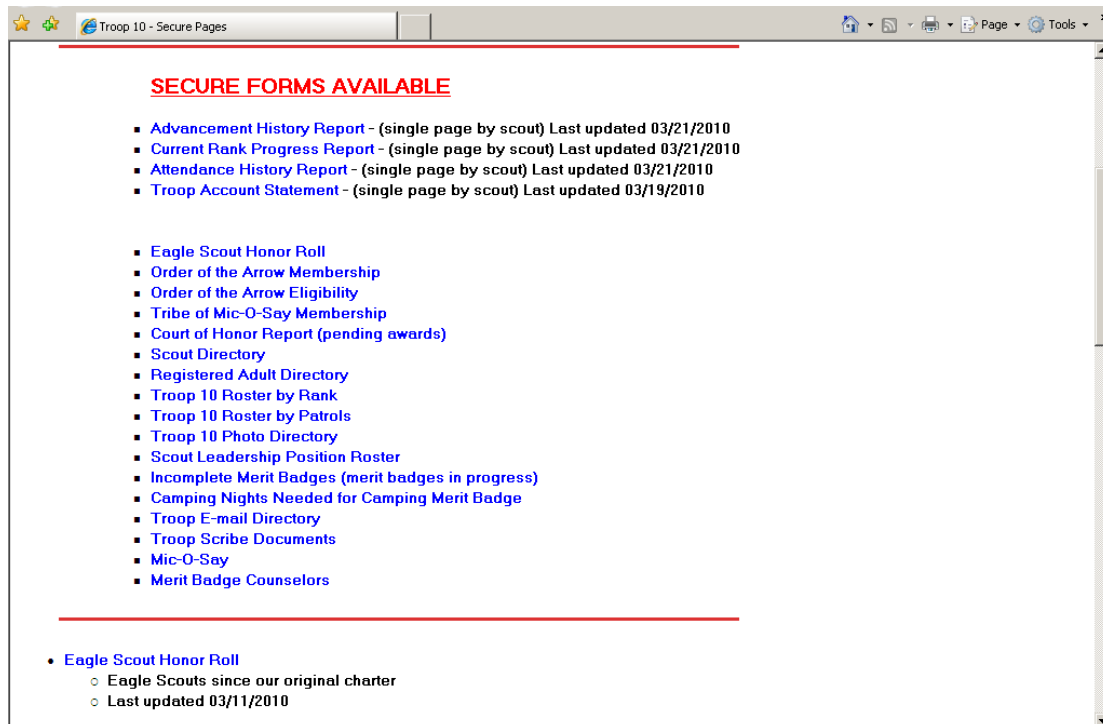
Troop 10 - Secure Pages

Page ▾ Tools ▾

SECURE FORMS AVAILABLE

- Advancement History Report - (single page by scout) Last updated 03/21/2010
- Current Rank Progress Report - (single page by scout) Last updated 03/21/2010
- Attendance History Report - (single page by scout) Last updated 03/21/2010
- Troop Account Statement - (single page by scout) Last updated 03/19/2010

- Eagle Scout Honor Roll
- Order of the Arrow Membership
- Order of the Arrow Eligibility
- Tribe of Mic-O-Say Membership
- Court of Honor Report (pending awards)
- Scout Directory
- Registered Adult Directory
- Troop 10 Roster by Rank
- Troop 10 Roster by Patrols
- Troop 10 Photo Directory
- Scout Leadership Position Roster
- Incomplete Merit Badges (merit badges in progress)
- Camping Nights Needed for Camping Merit Badge
- Troop E-mail Directory
- Troop Scribe Documents
- Mic-O-Say
- Merit Badge Counselors

- Eagle Scout Honor Roll
  - Eagle Scouts since our original charter
  - Last updated 03/11/2010